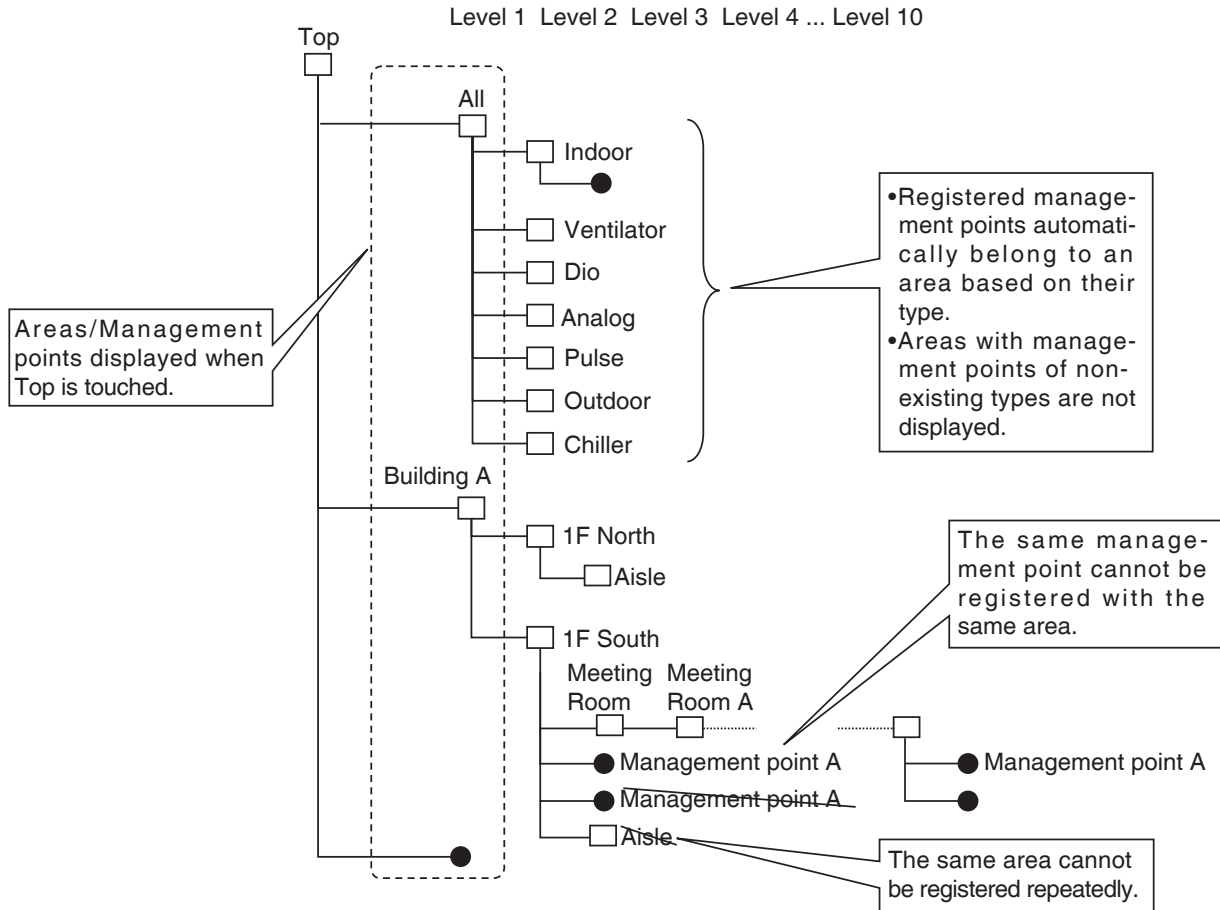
Level 1 Level 2 Level 3 Level 4 ... Level 10

Top

All

Indoor

Ventilator

Dio

Analog

Pulse

Outdoor

Chiller

•Registered management points automatically belong to an area based on their type.
•Areas with management points of non-existing types are not displayed.

Areas/Management points displayed when Top is touched.

Building A

1F North

Aisle

1F South

Meeting Room

Meeting Room A

The same management point cannot be registered with the same area.

Management point A

Management point A

Management point A

Aisle

The same area cannot be registered repeatedly.